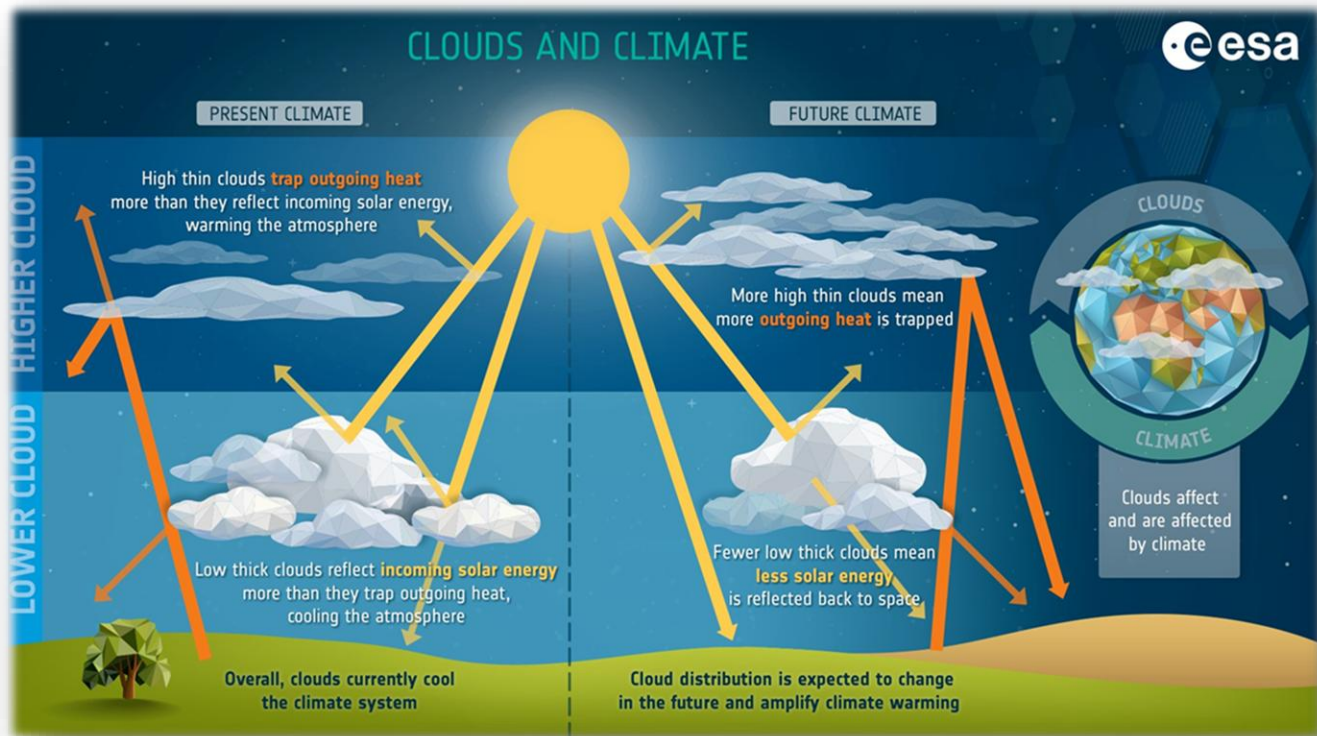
CLOUDS AND CLIMATE

esa

PRESENT CLIMATE

FUTURE CLIMATE

HIGHER CLOUD

LOWER CLOUD

High thin clouds trap outgoing heat more than they reflect incoming solar energy, warming the atmosphere

Low thick clouds reflect incoming solar energy more than they trap outgoing heat, cooling the atmosphere

Overall, clouds currently cool the climate system

More high thin clouds mean more outgoing heat is trapped

Fewer low thick clouds mean less solar energy is reflected back to space

Cloud distribution is expected to change in the future and amplify climate warming

CLOUDS

CLIMATE

Clouds affect and are affected by climate